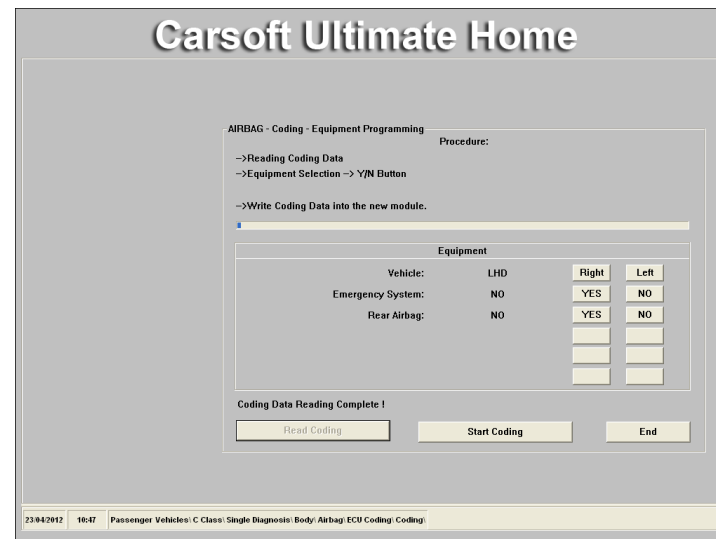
Carsoft Ultimate Home

AIRBAG - Coding - Equipment Programming

Procedure:

-->Reading Coding Data
-->Equipment Selection --> Y/N Button

-->Write Coding Data into the new module.

Equipment

| | | | |
|---|---|---|---|
| Vehicle: | LHD | Right | Left |
| Emergency System: | NO | YES | NO |
| Rear Airbag: | NO | YES | NO |

Coding Data Reading Complete !

Read Coding

Start Coding

End

23/04/2012 10:47 Passenger Vehicles\ C Class\ Single Diagnosis\ Body\ Airbag\ ECU Coding\ Coding\